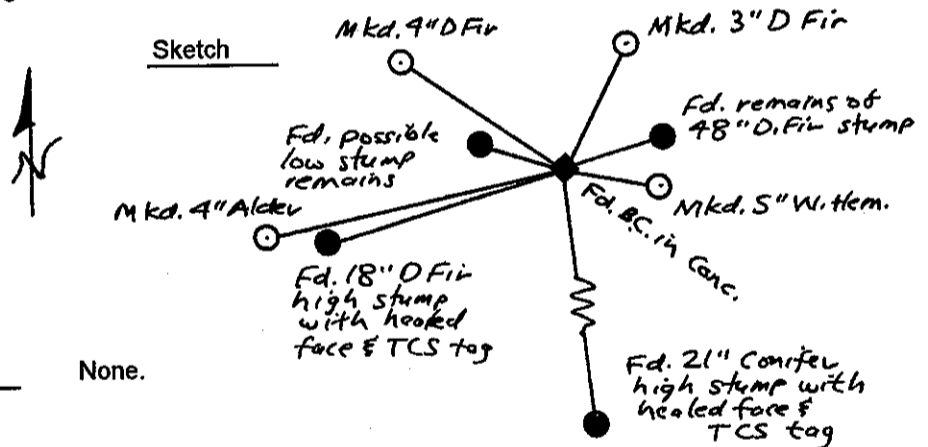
Sketch

N

Mkd. 4" D Fir

Mkd. 3" D Fir

Fd. remains of 48" D. Fir stump

Fd. possible low stump remains

Mkd. 5" W. Hem.

Mkd. 4" Alder

Fd. B.C. in Conc.

Fd. 18" D Fir high stump with healed face & TCS tag

Fd. 21" Conifer high stump with healed face & TCS tag

None.